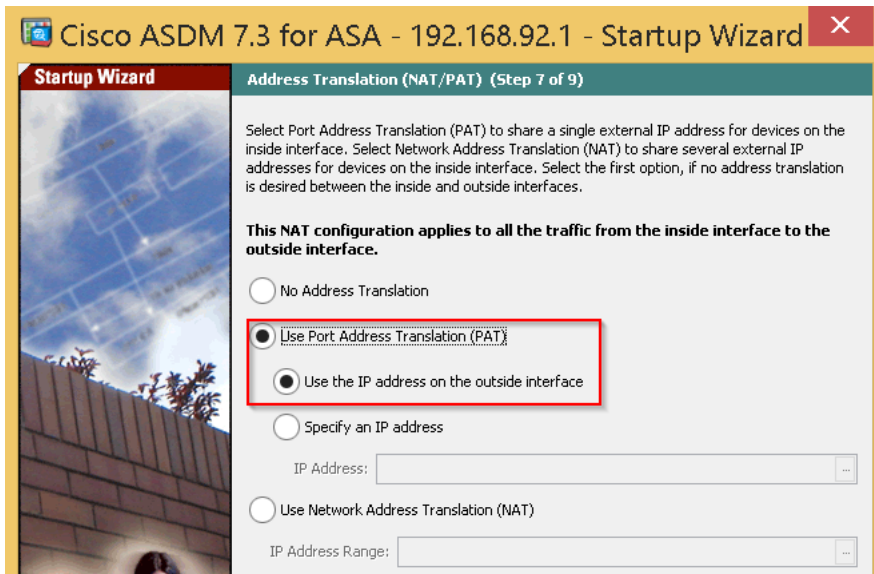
Cisco ASDM 7.3 for ASA - 192.168.92.1 - Startup Wizard

Startup Wizard

Address Translation (NAT/PAT) (Step 7 of 9)

Select Port Address Translation (PAT) to share a single external IP address for devices on the inside interface. Select Network Address Translation (NAT) to share several external IP addresses for devices on the inside interface. Select the first option, if no address translation is desired between the inside and outside interfaces.

This NAT configuration applies to all the traffic from the inside interface to the outside interface.

No Address Translation

Use Port Address Translation (PAT)

Use the IP address on the outside interface

Specify an IP address

IP Address:

Use Network Address Translation (NAT)

IP Address Range: